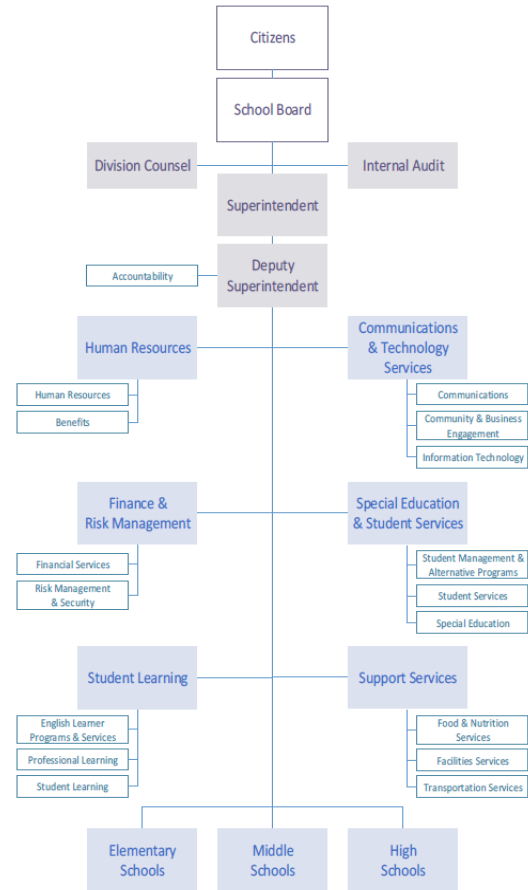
Citizens

School Board

Division Counsel

Internal Audit

Superintendent

Accountability

Deputy Superintendent

Human Resources

Human Resources

Benefits

Communications & Technology Services

Communications

Community & Business Engagement

Information Technology

Finance & Risk Management

Financial Services

Risk Management & Security

Special Education & Student Services

Student Management & Alternative Programs

Student Services

Special Education

Student Learning

English Learner Programs & Services

Professional Learning

Student Learning

Support Services

Food & Nutrition Services

Facilities Services

Transportation Services

Elementary Schools

Middle Schools

High Schools